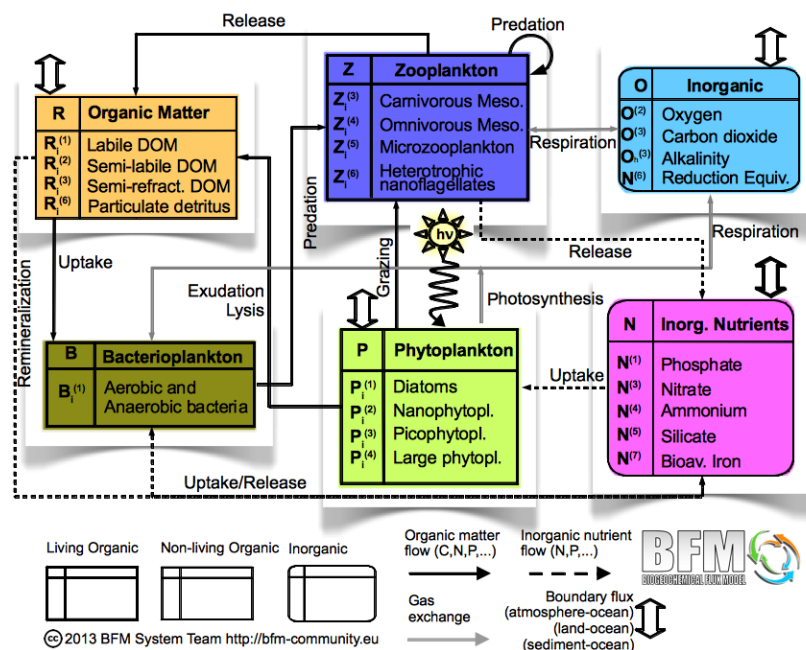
Release

Predation

R Organic Matter
$R_i^{(1)}$ Labile DOM
$R_i^{(2)}$ Semi-labile DOM
$R_i^{(3)}$ Semi-refract. DOM
$R_i^{(6)}$ Particulate detritus

Z Zooplankton
$Z_i^{(3)}$ Carnivorous Meso.
$Z_i^{(4)}$ Omnivorous Meso.
$Z_i^{(5)}$ Microzooplankton
$Z_i^{(6)}$ Heterotrophic nanoflagellates

O Inorganic
$O^{(2)}$ Oxygen
$O^{(3)}$ Carbon dioxide
$O_h^{(3)}$ Alkalinity
$N^{(6)}$ Reduction Equiv.

Respiration

Respiration

Release

Uptake

Remineralization

Predation

Exudation Lysis

Grazing

hv

Photosynthesis

B Bacterioplankton
$B_i^{(1)}$ Aerobic and Anaerobic bacteria

P Phytoplankton
$P_i^{(1)}$ Diatoms
$P_i^{(2)}$ Nanophytopl.
$P_i^{(3)}$ Picophytopl.
$P_i^{(4)}$ Large phytopl.

Uptake

N Inorg. Nutrients
$N^{(1)}$ Phosphate
$N^{(3)}$ Nitrate
$N^{(4)}$ Ammonium
$N^{(5)}$ Silicate
$N^{(7)}$ Bioav. Iron

Uptake/Release

Living Organic Non-living Organic Inorganic

Organic matter flow (C,N,P,...)

Inorganic nutrient flow (N,P,...)

BFM
BIOGEOCHEMICAL FLUX MODEL

Gas exchange

Boundary flux (atmosphere-ocean) (land-ocean) (sediment-ocean)

cc 2013 BFM System Team http://bfm-community.eu